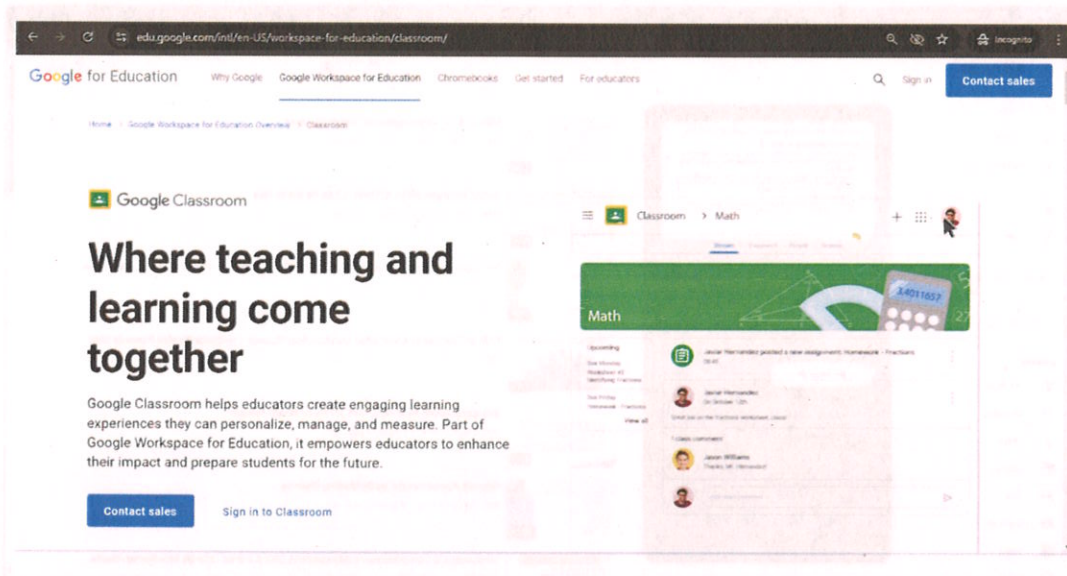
edu.google.com/intl/en-US/workspace-for-education/classroom/

Incognito

Google for Education   Why Google   Google Workspace for Education   Chromebooks   Get started   For educators   Sign in   Contact sales

Home > Google Workspace for Education Overview > Classroom

Google Classroom

Where teaching and learning come together

Google Classroom helps educators create engaging learning experiences they can personalize, manage, and measure. Part of Google Workspace for Education, it empowers educators to enhance their impact and prepare students for the future.

Contact sales   Sign in to Classroom

Classroom > Math

Math

Upcoming

View all

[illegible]

Javier Hernandez

Jason Williams

3.4011657